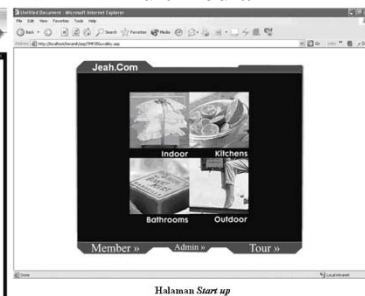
Untitled Document - Microsoft Internet Explorer

File Edit View Favorites Tools Help

Back Search Favorites Media

Address http://localhost/JeahCom/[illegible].asp

Go Links

Jeah.Com

Indoor

Kitchens

Bathrooms

Outdoor

Member »

Admin »

Tour »

Done

Local intranet

Halaman Start up